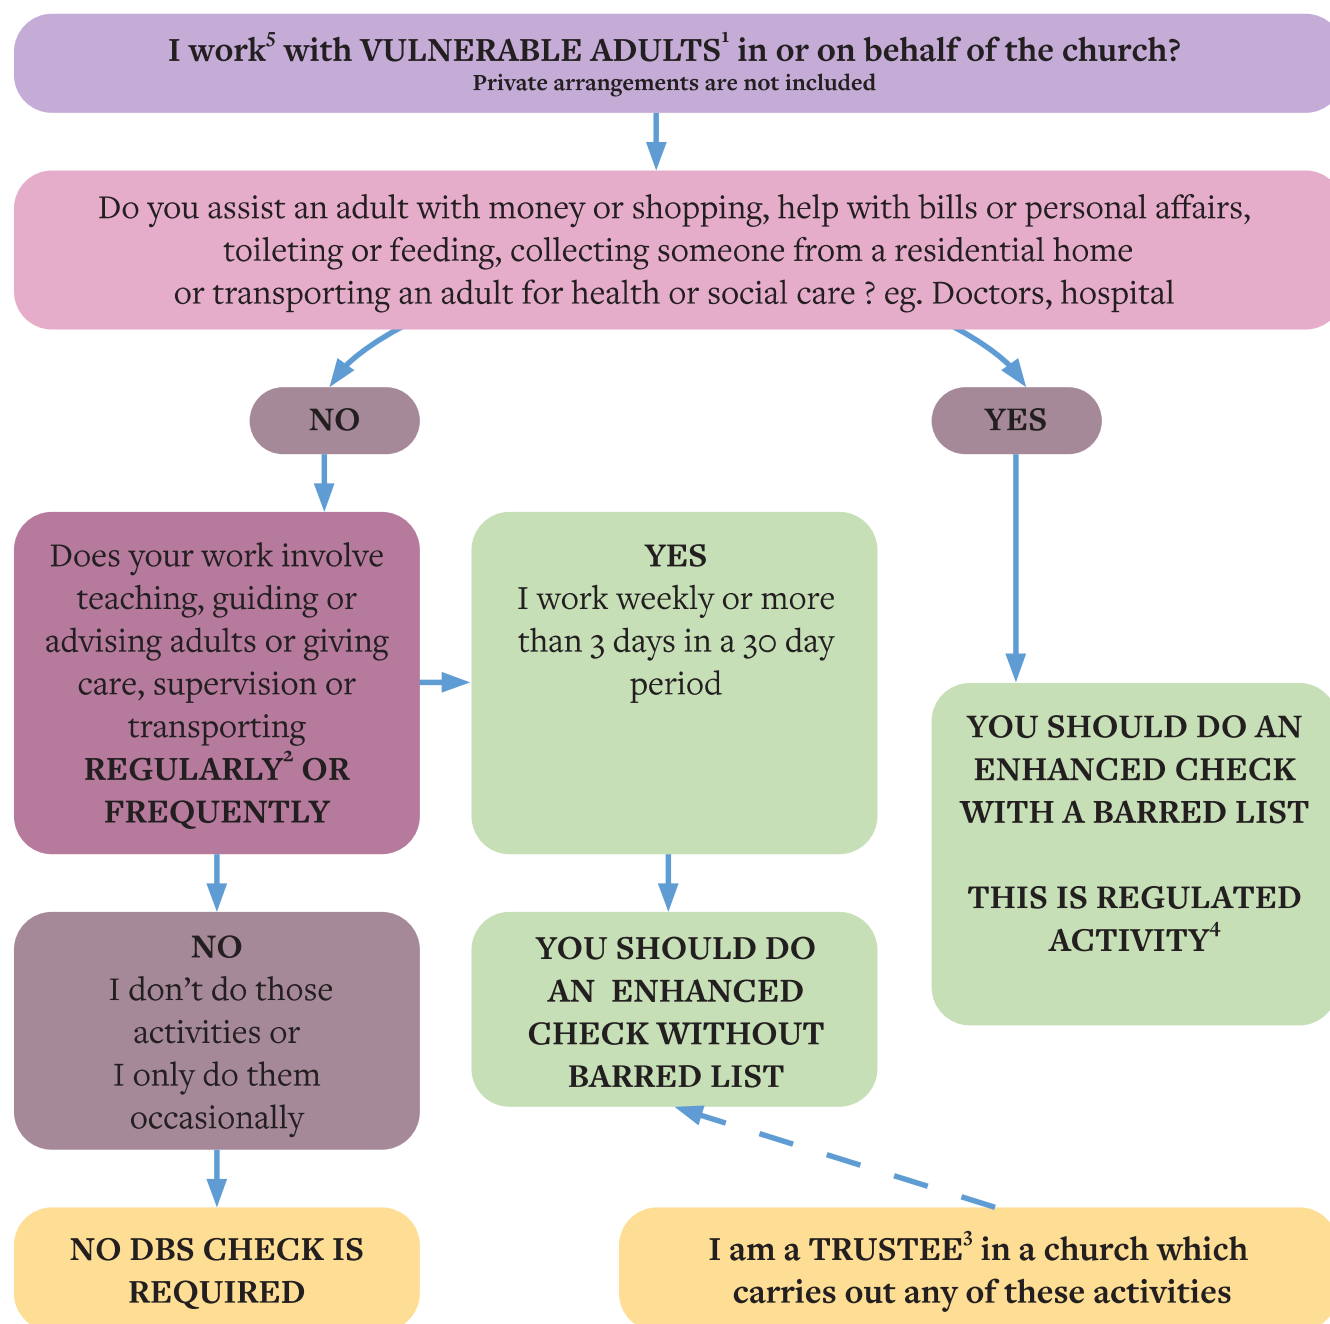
I work$^5$ with VULNERABLE ADULTS$^1$ in or on behalf of the church?
Private arrangements are not included

Do you assist an adult with money or shopping, help with bills or personal affairs, toileting or feeding, collecting someone from a residential home or transporting an adult for health or social care ? eg. Doctors, hospital

NO

YES

Does your work involve teaching, guiding or advising adults or giving care, supervision or transporting REGULARLY$^2$ OR FREQUENTLY

YES
I work weekly or more than 3 days in a 30 day period

YOU SHOULD DO AN ENHANCED CHECK WITH A BARRED LIST

THIS IS REGULATED ACTIVITY$^4$

NO
I don't do those activities or I only do them occasionally

YOU SHOULD DO AN ENHANCED CHECK WITHOUT BARRED LIST

NO DBS CHECK IS REQUIRED

I am a TRUSTEE$^3$ in a church which carries out any of these activities